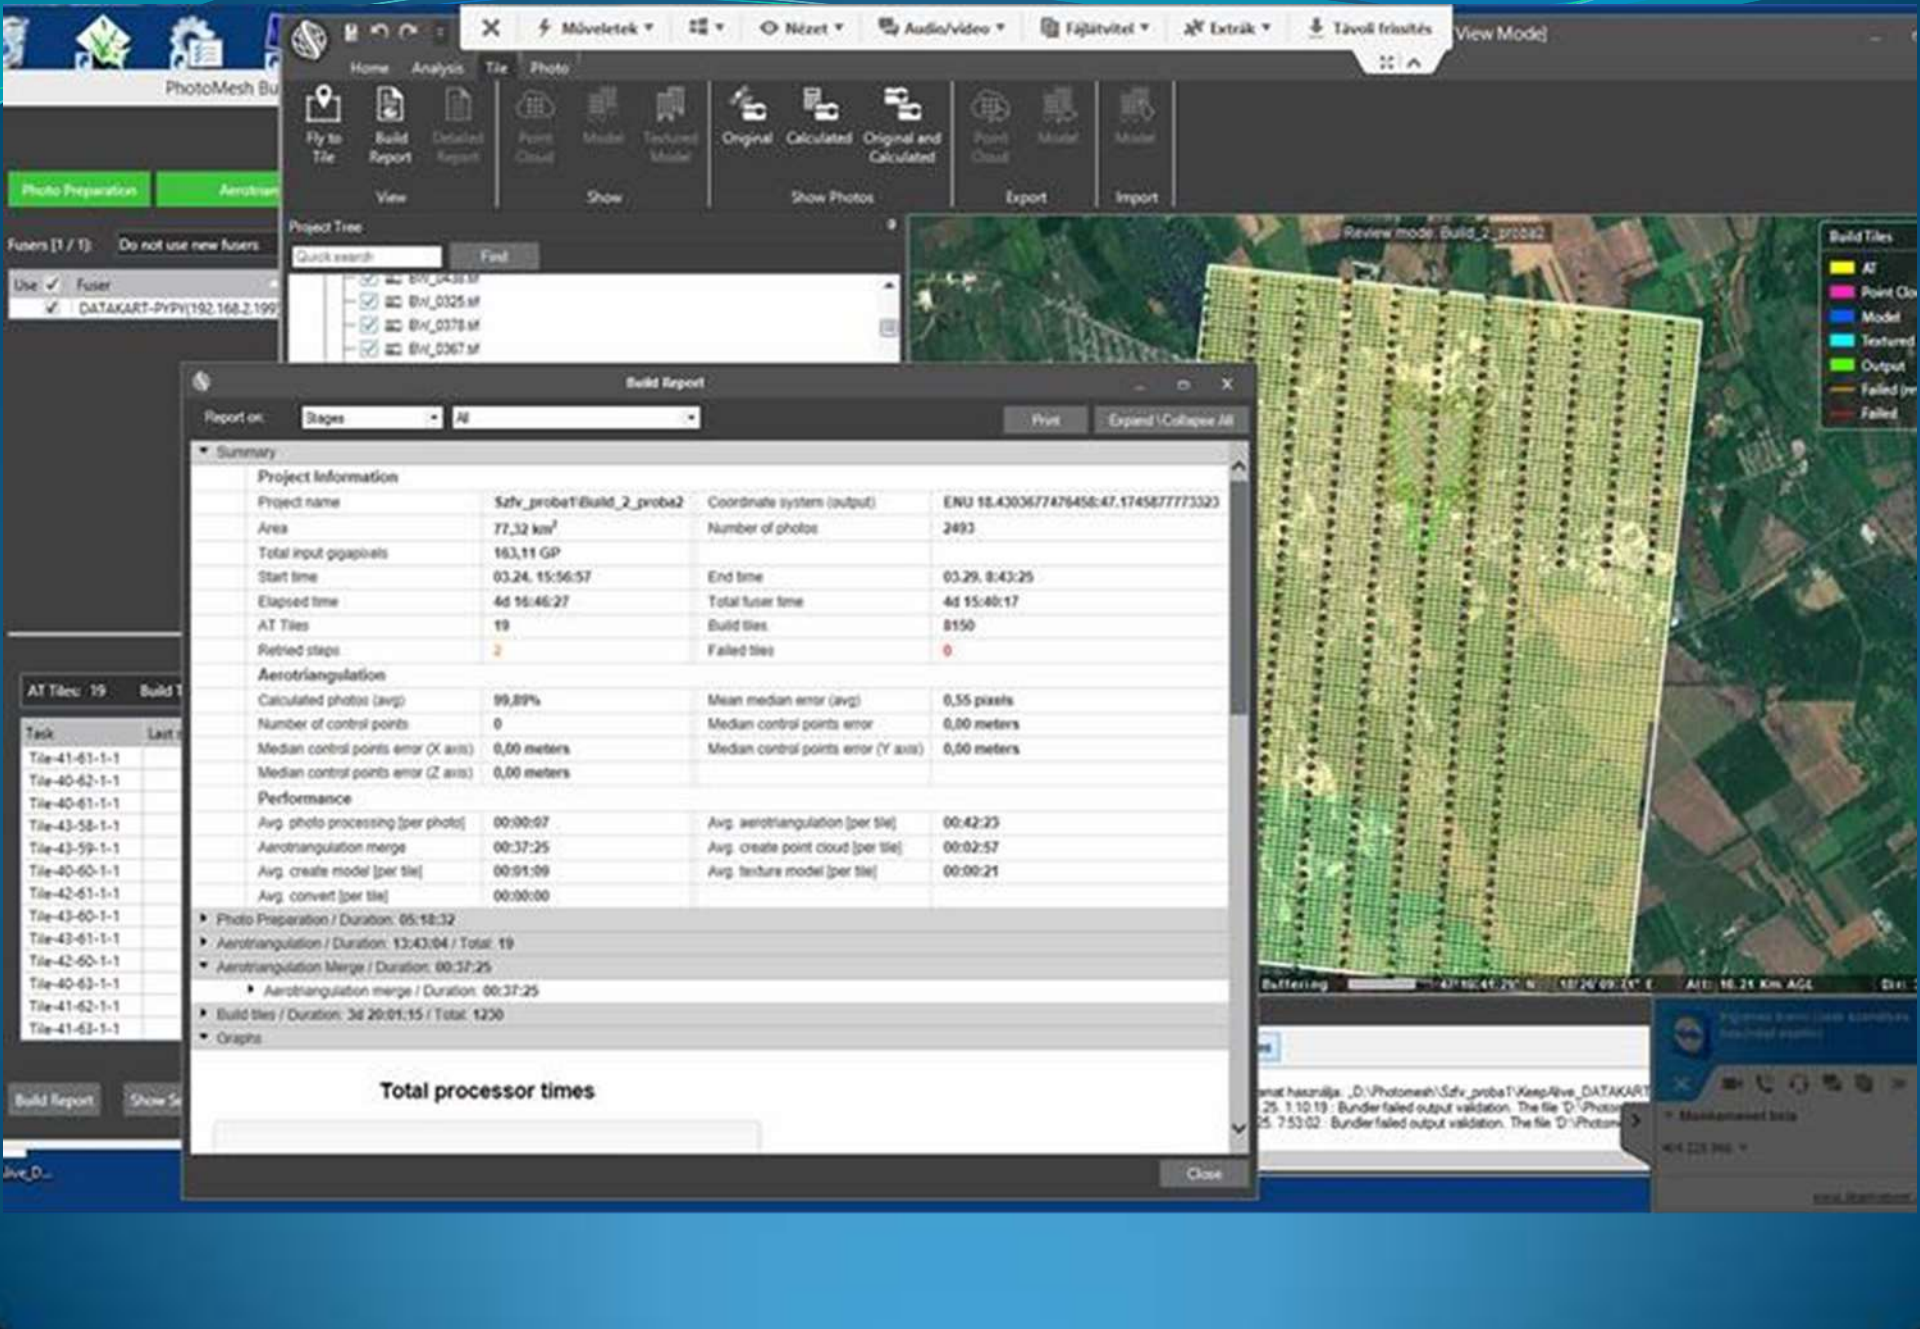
Műveletek Nézet Audio/videó Fájlátvitel Extrák Távoli frissítés

View Mode]

PhotoMesh Bu

Home Analysis Tile Photo

Fly to Tile | Build Report | Detailed Report | Point Cloud | Model | Textured Model | Original | Calculated | Original and Calculated | Point Cloud | Model | Model

View | Show | Show Photos | Export | Import

Photo Preparation | Aerotrian

Fusers (1 / 1): Do not use new fusers

Use | Fuser
DATAKART-PYPY(192.168.2.199)

Project Tree
Quick search | Find
BW_0325.tif
BW_0378.tif
BW_0367.tif

Review mode: Build_2_proba2

Build Tiles
AT
Point Clo
Model
Textured
Output
Failed (m
Failed

Build Report

Report on: Stages | All | Print | Expand \ Collapse All

Summary

Project Information
| | | | |
|---|---|---|---|
| Project name | Szfv_proba1\Build_2_proba2 | Coordinate system (output) | ENU 18.4303677476458:47.1745877773323 |
| Area | 77,32 km$^2$ | Number of photos | 2493 |
| Total input gigapixels | 163,11 GP | | |
| Start time | 03.24. 15:56:57 | End time | 03.29. 8:43:25 |
| Elapsed time | 4d 16:46:27 | Total fuser time | 4d 15:40:17 |
| AT Tiles | 19 | Build tiles | 8150 |
| Retried steps | 2 | Failed tiles | 0 |

Aerotriangulation
| | | | |
|---|---|---|---|
| Calculated photos (avg) | 99,89% | Mean median error (avg) | 0,55 pixels |
| Number of control points | 0 | Median control points error | 0,00 meters |
| Median control points error (X axis) | 0,00 meters | Median control points error (Y axis) | 0,00 meters |
| Median control points error (Z axis) | 0,00 meters | | |

Performance
| | | | |
|---|---|---|---|
| Avg. photo processing [per photo] | 00:00:07 | Avg. aerotriangulation [per tile] | 00:42:23 |
| Aerotriangulation merge | 00:37:25 | Avg. create point cloud [per tile] | 00:02:57 |
| Avg. create model [per tile] | 00:01:09 | Avg. texture model [per tile] | 00:00:21 |
| Avg. convert [per tile] | 00:00:00 | | |

Photo Preparation / Duration: 05:18:32
Aerotriangulation / Duration: 13:43:04 / Total: 19
Aerotriangulation Merge / Duration: 00:37:25
Aerotriangulation merge / Duration: 00:37:25
Build tiles / Duration: 3d 20:01:15 / Total: 1230
Graphs

Total processor times

Close

AT Tiles: 19 Build T

Task | Last
Tile-41-61-1-1
Tile-40-62-1-1
Tile-40-61-1-1
Tile-43-58-1-1
Tile-43-59-1-1
Tile-40-60-1-1
Tile-42-61-1-1
Tile-43-60-1-1
Tile-43-61-1-1
Tile-42-60-1-1
Tile-40-63-1-1
Tile-41-62-1-1
Tile-41-63-1-1

Build Report | Show S

Buffering | 47°10'41.29" N | 18°26'09.71" E | Alt: 16.21 Km AGL

nat használja: D:\Photomesh\Szfv_proba1\KeepAlive_DATAKART
.25. 1:10:19 : Bundler failed output validation. The file 'D:\Photo
25. 7:53:02 : Bundler failed output validation. The file 'D:\Photon

Munkamenet lista

live_D...